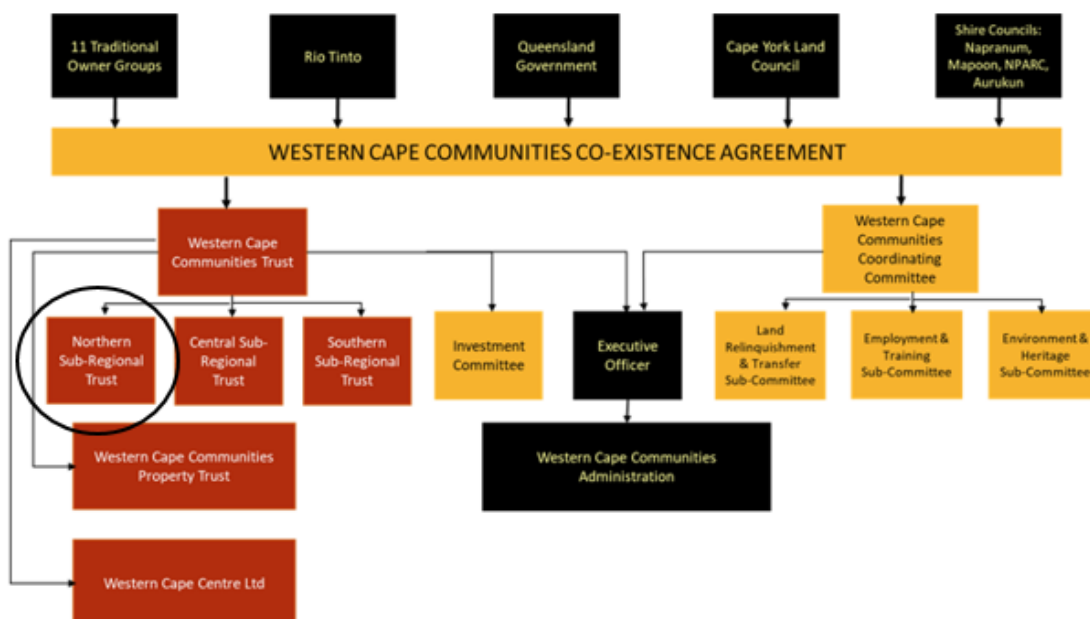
11 Traditional Owner Groups

Rio Tinto

Queensland Government

Cape York Land Council

Shire Councils: Napranum, Mapoon, NPARC, Aurukun

WESTERN CAPE COMMUNITIES CO-EXISTENCE AGREEMENT

Western Cape Communities Trust

Western Cape Communities Coordinating Committee

Northern Sub-Regional Trust

Central Sub-Regional Trust

Southern Sub-Regional Trust

Investment Committee

Executive Officer

Land Relinquishment & Transfer Sub-Committee

Employment & Training Sub-Committee

Environment & Heritage Sub-Committee

Western Cape Communities Property Trust

Western Cape Communities Administration

Western Cape Centre Ltd